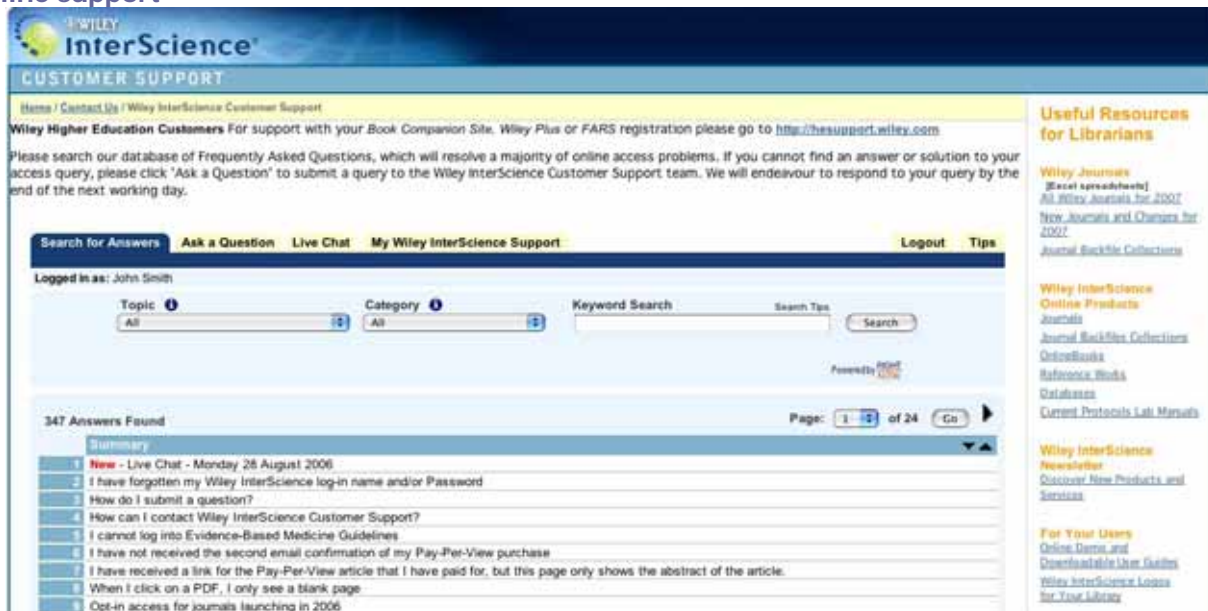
line support

WILEY InterScience

CUSTOMER SUPPORT

Home / Contact Us / Wiley InterScience Customer Support

Wiley Higher Education Customers For support with your Book Companion Site, Wiley Plus or FARS registration please go to http://hesupport.wiley.com

Please search our database of Frequently Asked Questions, which will resolve a majority of online access problems. If you cannot find an answer or solution to your access query, please click "Ask a Question" to submit a query to the Wiley InterScience Customer Support team. We will endeavour to respond to your query by the end of the next working day.

Search for Answers | Ask a Question | Live Chat | My Wiley InterScience Support | Logout | Tips

Logged in as: John Smith

Topic All

Category All

Keyword Search

Search Tips

Search

Powered by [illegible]

347 Answers Found

Page: 1 of 24 Go

Summary

1 New - Live Chat - Monday 28 August 2006
2 I have forgotten my Wiley InterScience log-in name and/or Password
3 How do I submit a question?
4 How can I contact Wiley InterScience Customer Support?
5 I cannot log into Evidence-Based Medicine Guidelines
6 I have not received the second email confirmation of my Pay-Per-View purchase
7 I have received a link for the Pay-Per-View article that I have paid for, but this page only shows the abstract of the article.
8 When I click on a PDF, I only see a blank page
9 Opt-in access for journals launching in 2006

Useful Resources for Librarians

Wiley Journals
[Excel spreadsheets]
All Wiley Journals for 2007
New Journals and Changes for 2007
Journal Backfile Collections

Wiley InterScience Online Products
Journals
Journal Backfiles Collections
OnlineBooks
Reference Works
Databases
Current Protocols Lab Manuals

Wiley InterScience Newsletter
Discover New Products and Services

For Your Users
Online Demo and Downloadable User Guides
Wiley InterScience Logos for Your Library